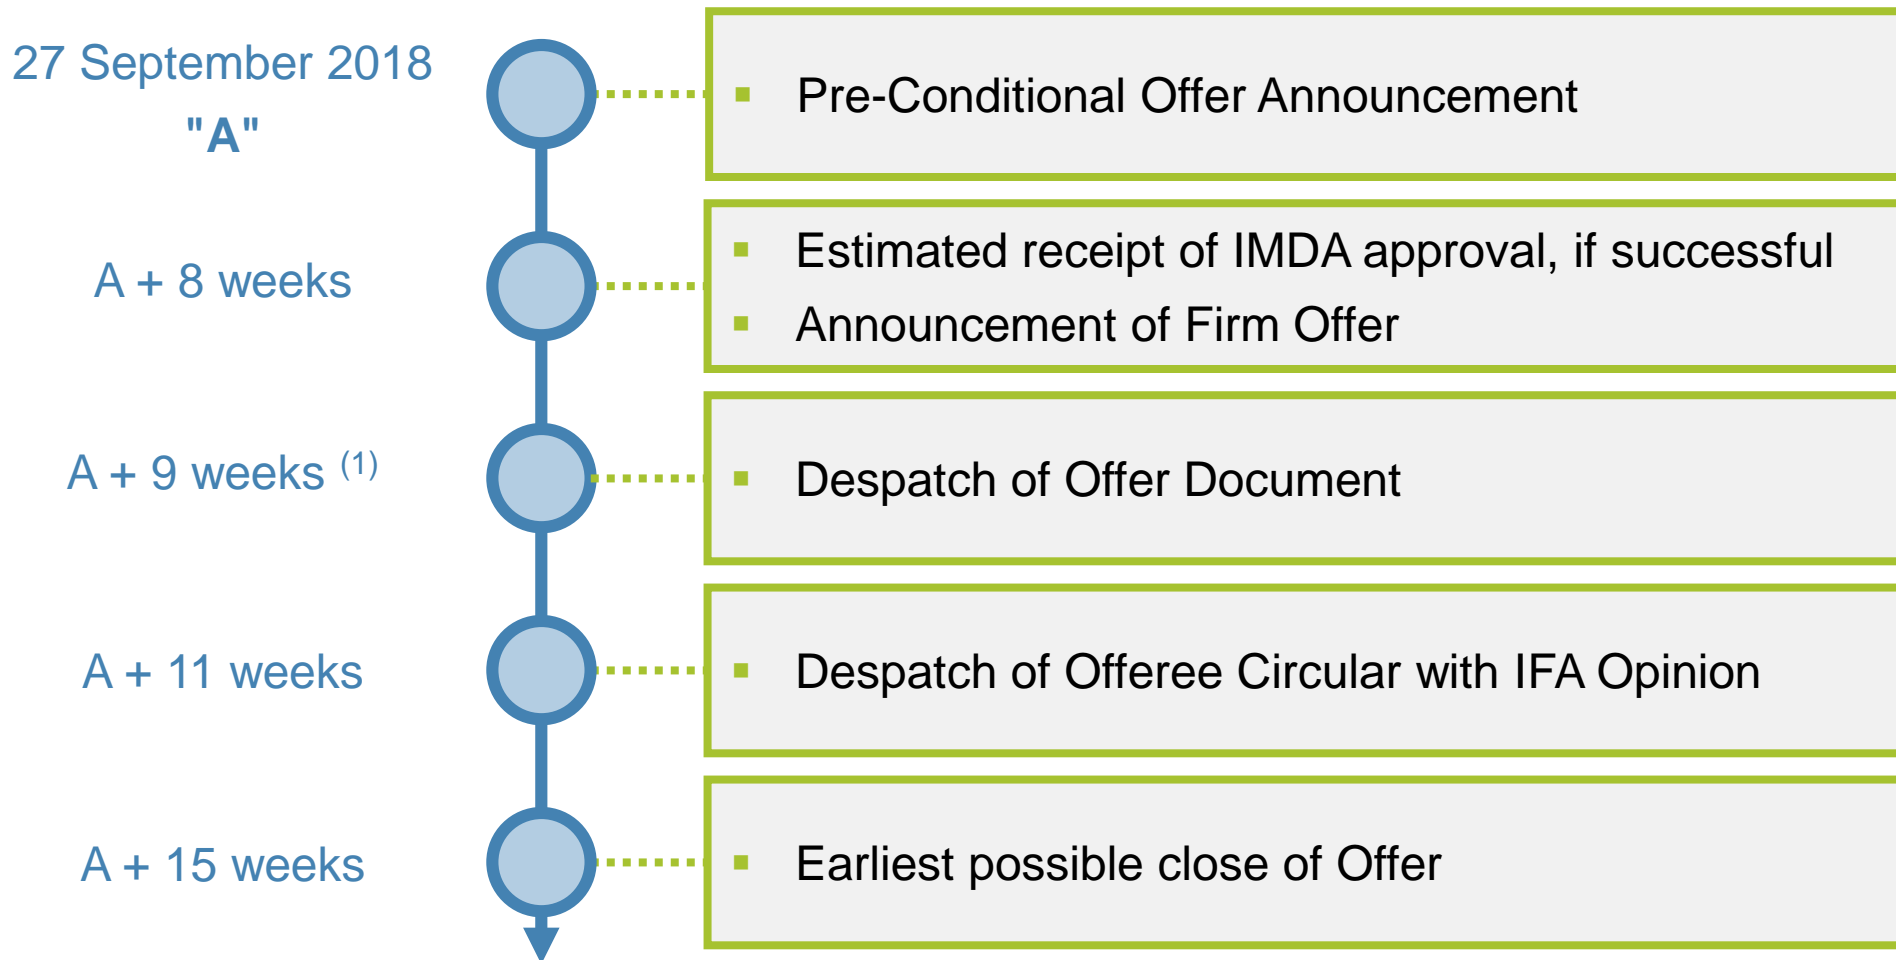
27 September 2018
"A"

▪ Pre-Conditional Offer Announcement

A + 8 weeks

▪ Estimated receipt of IMDA approval, if successful
▪ Announcement of Firm Offer

A + 9 weeks $^{(1)}$

▪ Despatch of Offer Document

A + 11 weeks

▪ Despatch of Offeree Circular with IFA Opinion

A + 15 weeks

▪ Earliest possible close of Offer